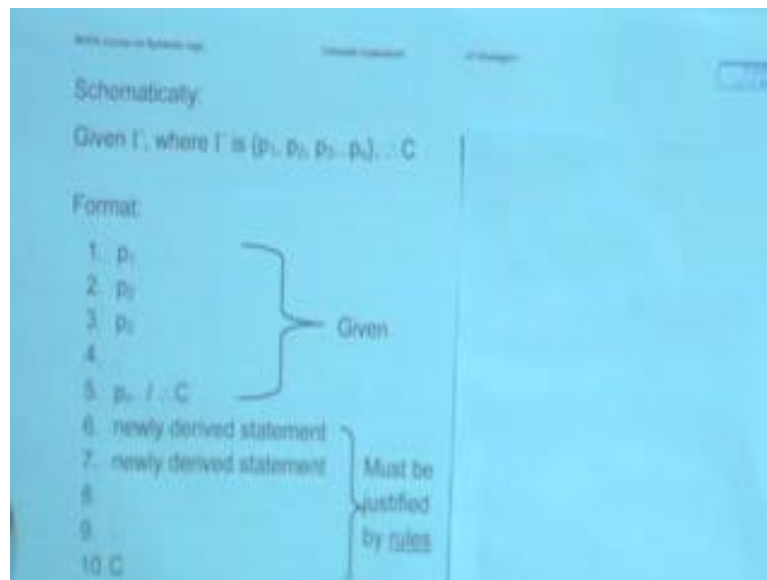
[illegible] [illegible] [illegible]

Schematically:

Given Γ, where Γ is $(p_1, p_2, p_3 .. p_n)$, ∴ C

Format:

1. $p_1$
2. $p_2$
3. $p_3$
4.
5. $p_n$ / ∴ C

Given

6. newly derived statement
7. newly derived statement
8.
9.
10. C

Must be justified by rules